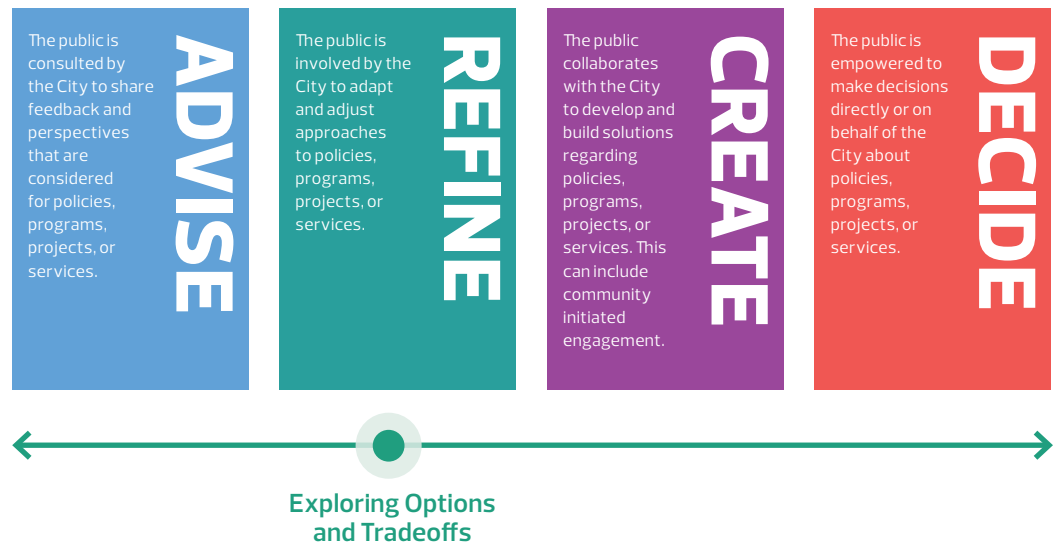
The public is consulted by the City to share feedback and perspectives that are considered for policies, programs, projects, or services.

ADVISE

The public is involved by the City to adapt and adjust approaches to policies, programs, projects, or services.

REFINE

The public collaborates with the City to develop and build solutions regarding policies, programs, projects, or services. This can include community initiated engagement.

CREATE

The public is empowered to make decisions directly or on behalf of the City about policies, programs, projects, or services.

DECIDE

Exploring Options and Tradeoffs